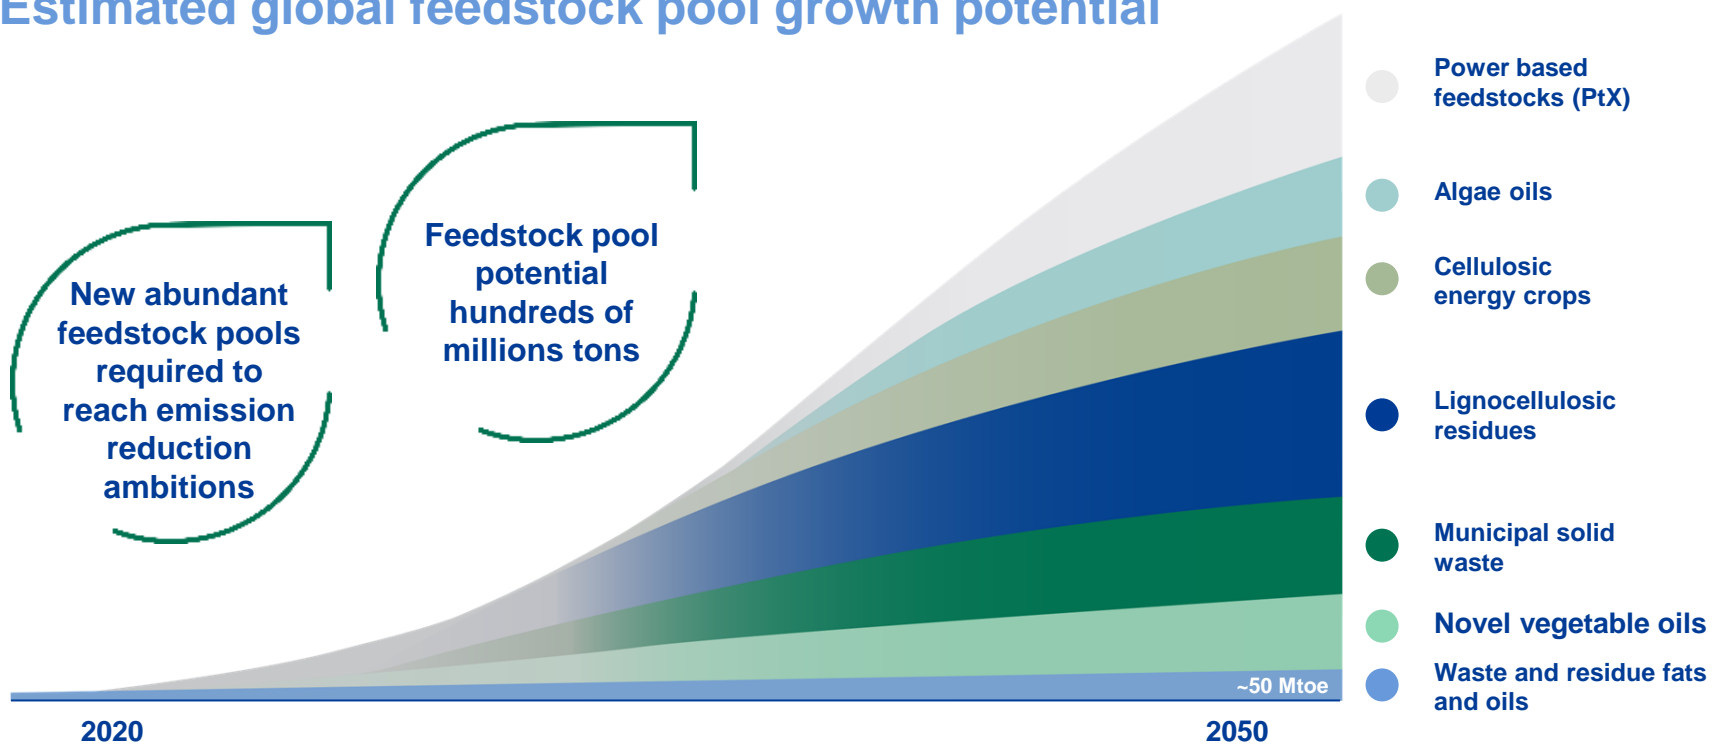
Estimated global feedstock pool growth potential

New abundant feedstock pools required to reach emission reduction ambitions

Feedstock pool potential hundreds of millions tons

Power based feedstocks (PtX)

Algae oils

Cellulosic energy crops

Lignocellulosic residues

Municipal solid waste

Novel vegetable oils

Waste and residue fats and oils

~50 Mtoe

2020

2050